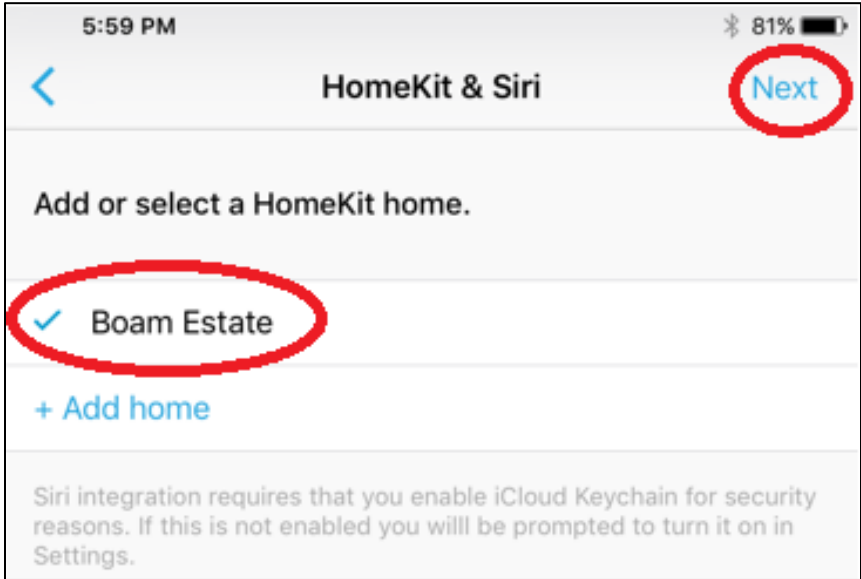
5:59 PM

81%

<

HomeKit & Siri

Next

Add or select a HomeKit home.

Boam Estate

+ Add home

Siri integration requires that you enable iCloud Keychain for security reasons. If this is not enabled you willl be prompted to turn it on in Settings.